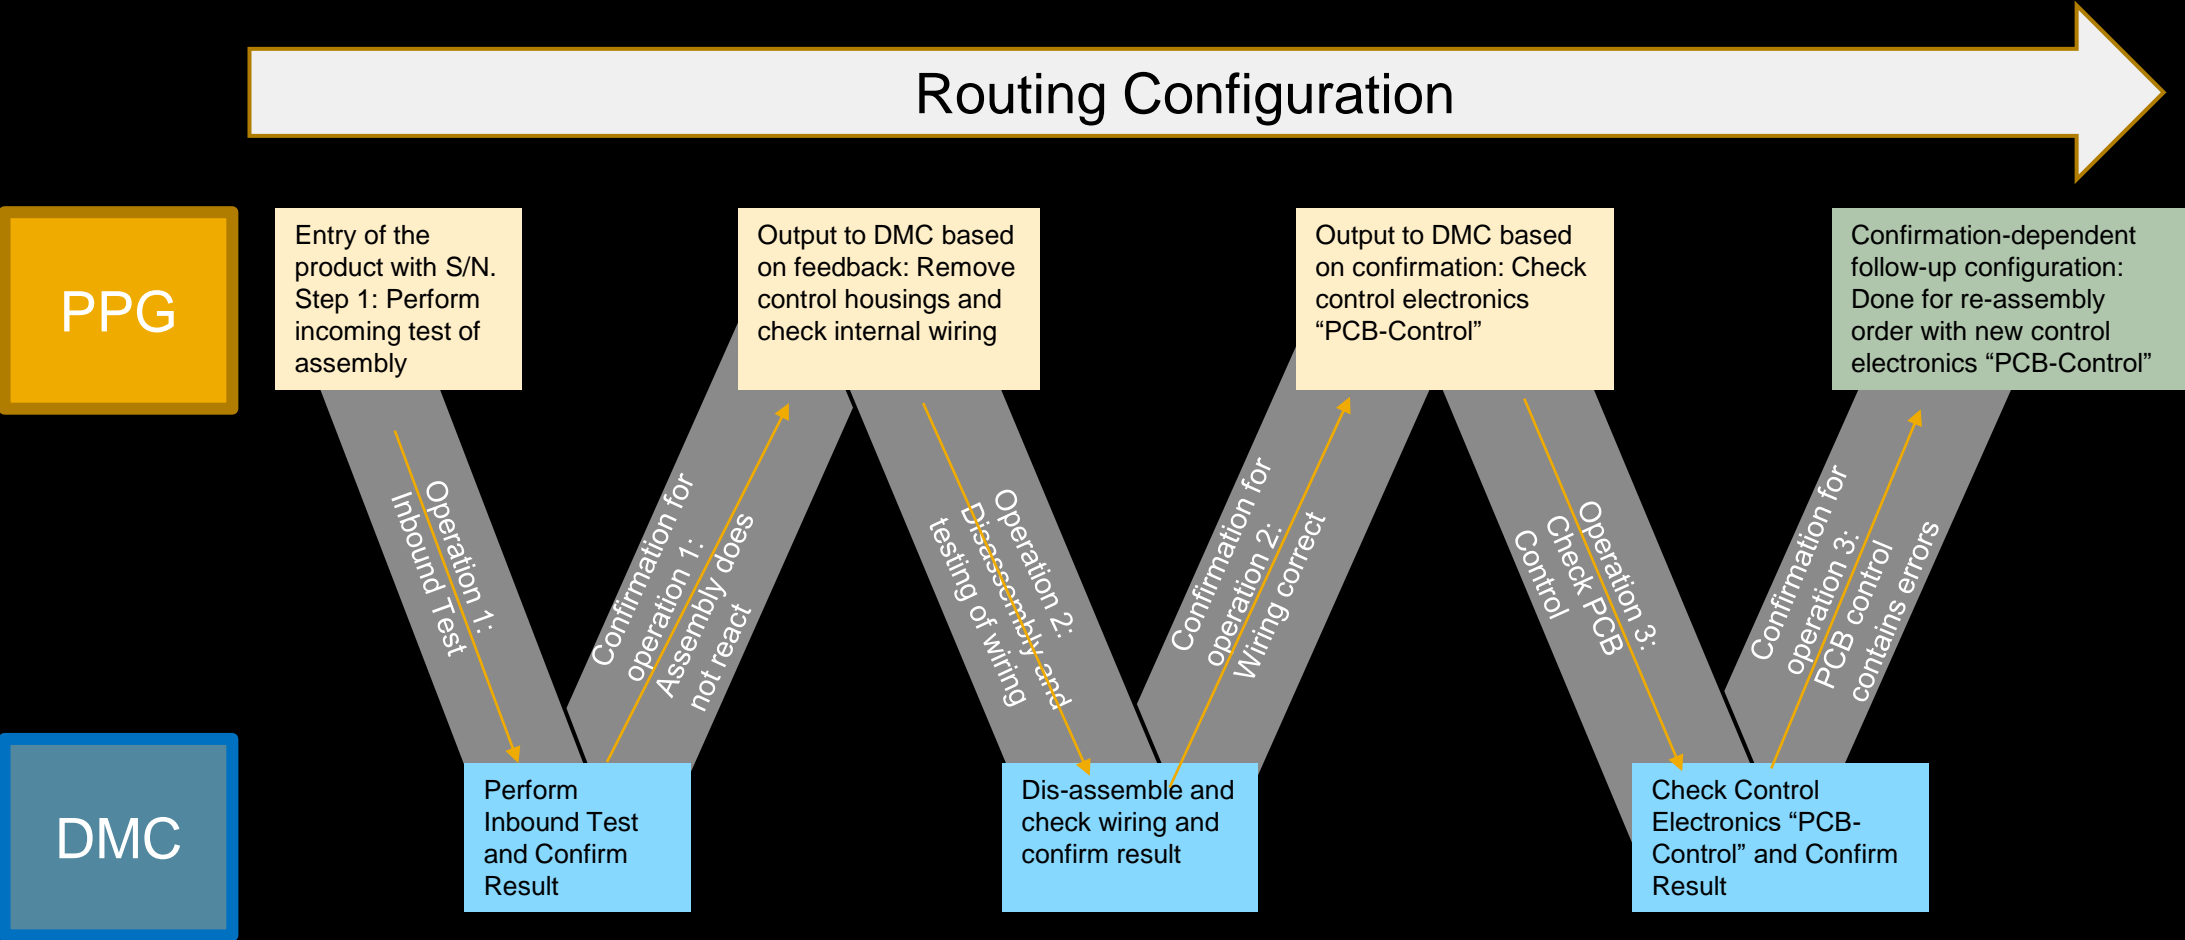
Routing Configuration

PPG

DMC

Entry of the product with S/N. Step 1: Perform incoming test of assembly

Operation 1: Inbound Test

Perform Inbound Test and Confirm Result

Confirmation for operation 1: Assembly does not react

Output to DMC based on feedback: Remove control housings and check internal wiring

Operation 2: Disassembly and testing of wiring

Dis-assemble and check wiring and confirm result

Confirmation for operation 2: Wiring correct

Output to DMC based on confirmation: Check control electronics "PCB-Control"

Operation 3: Check PCB Control

Check Control Electronics "PCB-Control" and Confirm Result

Confirmation for operation 3: PCB control contains errors

Confirmation-dependent follow-up configuration: Done for re-assembly order with new control electronics "PCB-Control"